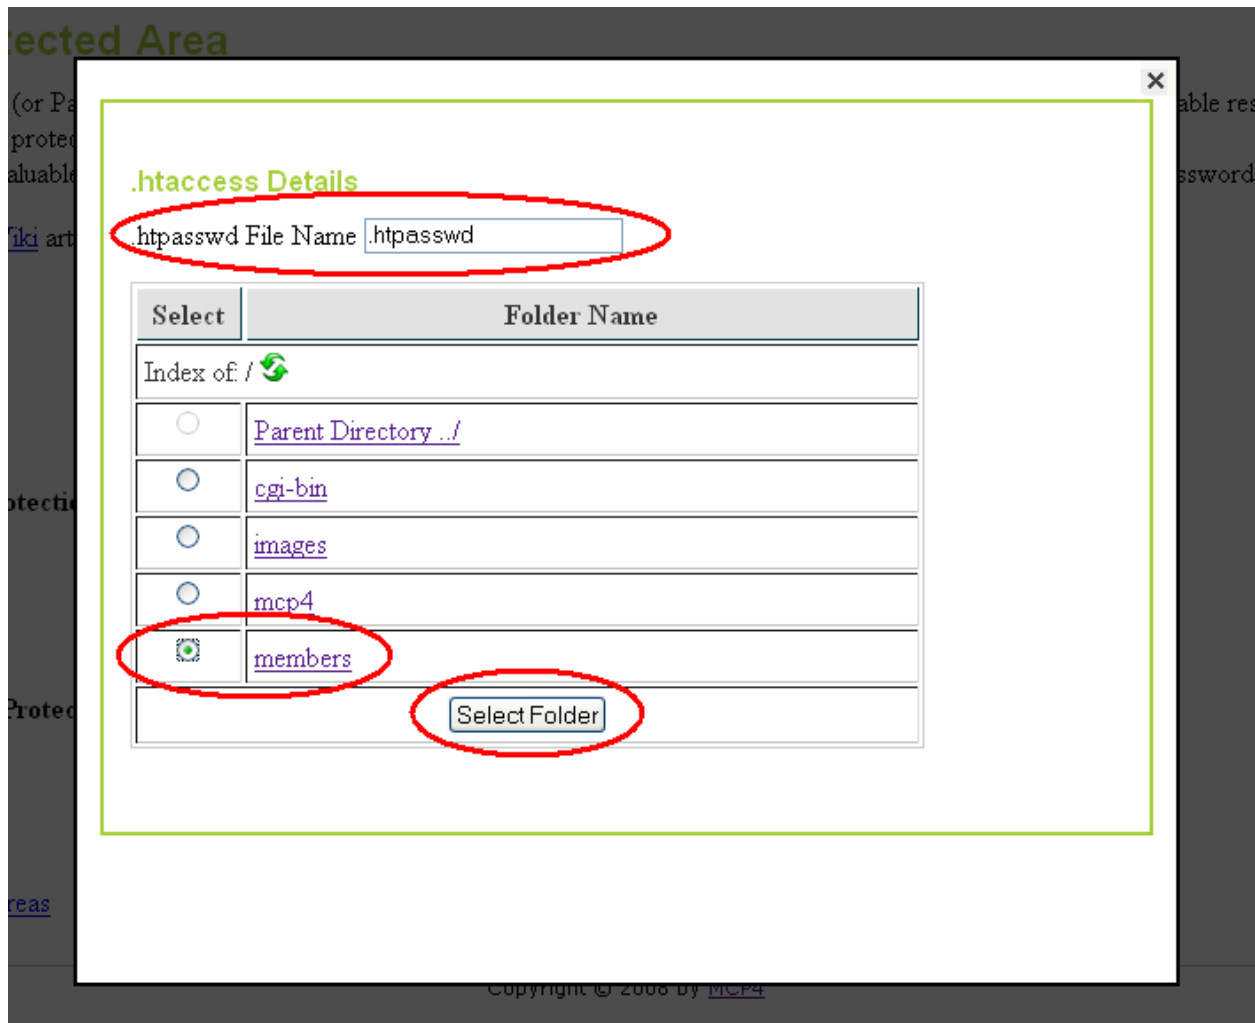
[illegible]ected Area

(or Pa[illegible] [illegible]able res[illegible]
protec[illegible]
aluable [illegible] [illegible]ssword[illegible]

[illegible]iki art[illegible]

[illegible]tectio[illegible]

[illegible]rotec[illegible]

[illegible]reas

Copyright © 2008 by MCP4

×

.htaccess Details

.htpasswd File Name .htpasswd

| Select | Folder Name |
|---|---|
| Index of: / | |
| | Parent Directory ../ |
| | cgi-bin |
| | images |
| | mcp4 |
| | members |
| Select Folder | |